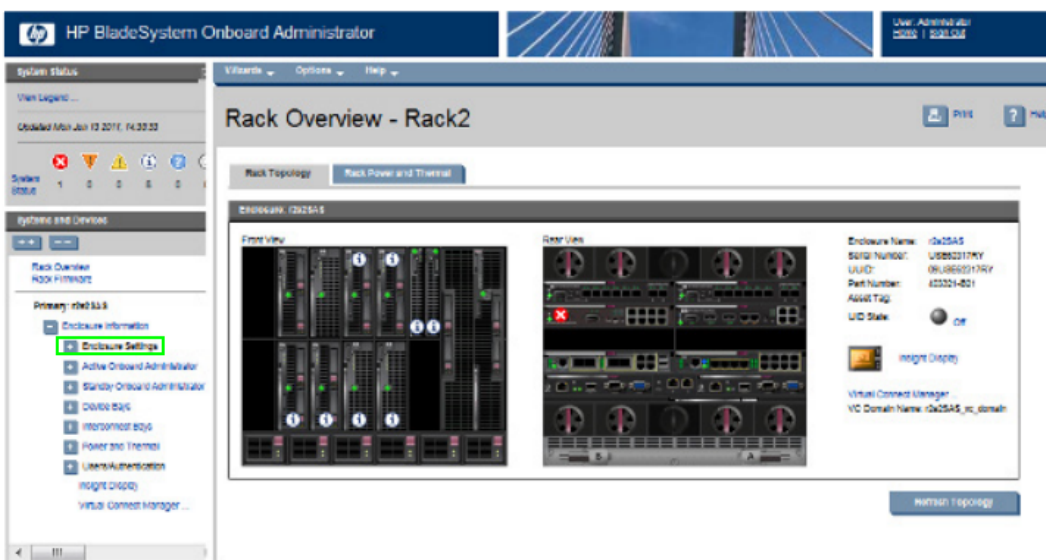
HP BladeSystem Onboard Administrator

User: Administrator
Home | Sign Out

System Status

View Legend ...

Updated Mon Jan 10 2011, 14:30:33

System Status 1 0 0 0 0

Systems and Devices

Rack Overview
Rack Firmware

Primary: r2e25AS

Enclosure Information
Enclosure Settings
Active Onboard Administrator
Standby Onboard Administrator
Device Bays
Interconnect Bays
Power and Thermal
Users/Authentication
Insight Display
Virtual Connect Manager ...

Wizards Options Help

Rack Overview - Rack2

Print Help

Rack Topology Rack Power and Thermal

Enclosure: r2e25AS

Front View

Rear View

Enclosure Name: r2e25AS
Serial Number: USE8502317RY
UUID: 09USE8502317RY
Part Number: 403321-B21
Asset Tag:
UID State: Off

Insight Display

Virtual Connect Manager
VC Domain Name: r2e25AS_vc_domain

Refresh Topology